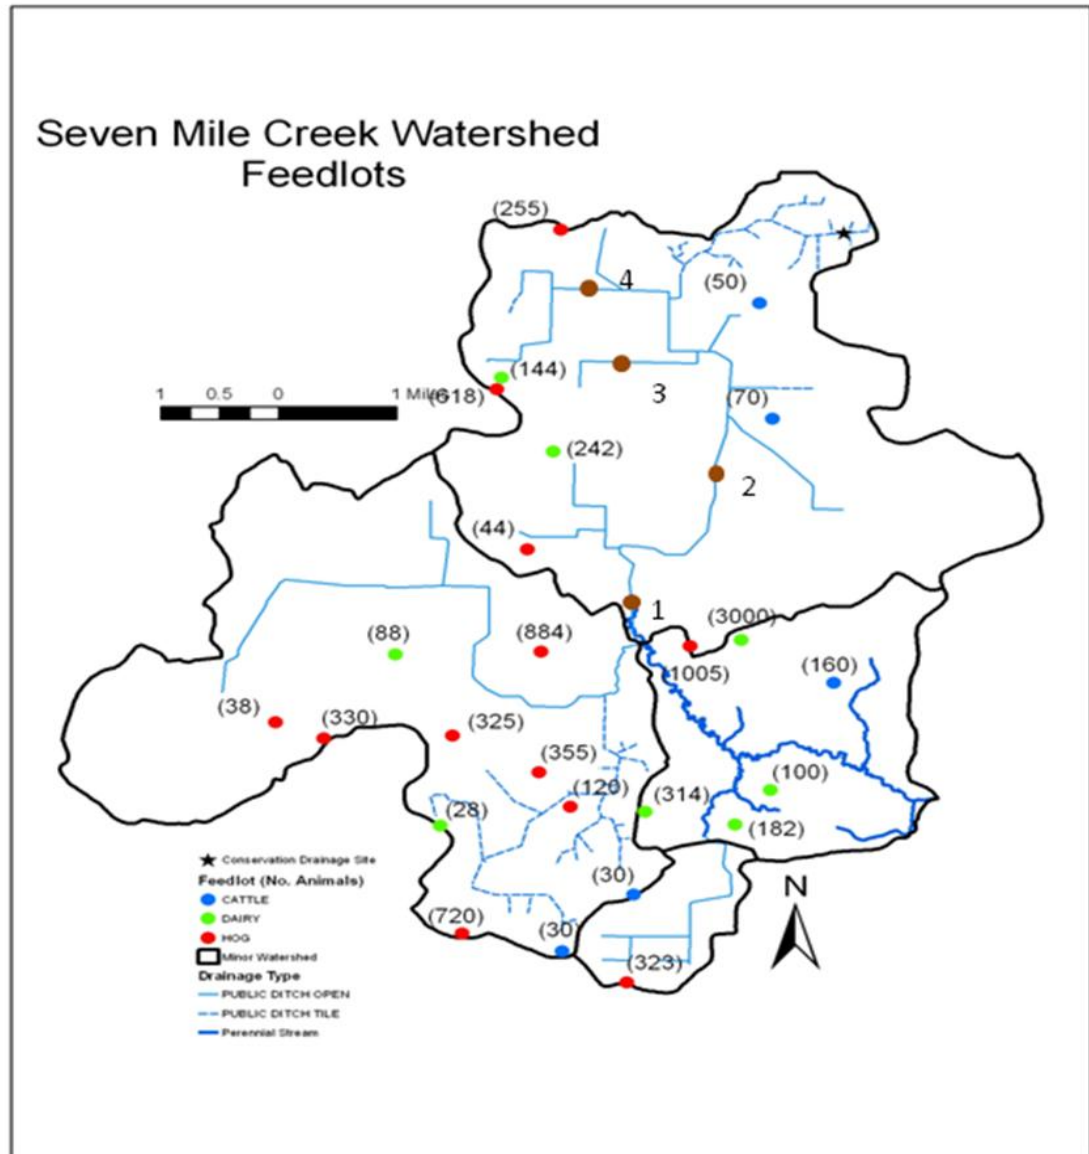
Seven Mile Creek Watershed
Feedlots

(255)
4
(50)
(144)
1 0.5 0 1 Mil
(618)
3
(70)
(242)
2
(44)
1
(3000)
(88)
(884)
(160)
(1005)
(38)
(330)
(325)
(355)
(100)
(120)
(314)
(28)
(182)
(30)
N
(720)
(30)
(323)

Conservation Drainage Site
Feedlot (No. Animals)
CATTLE
DAIRY
HOG
Minor Watershed
Drainage Type
PUBLIC DITCH OPEN
PUBLIC DITCH TILE
Perennial Stream